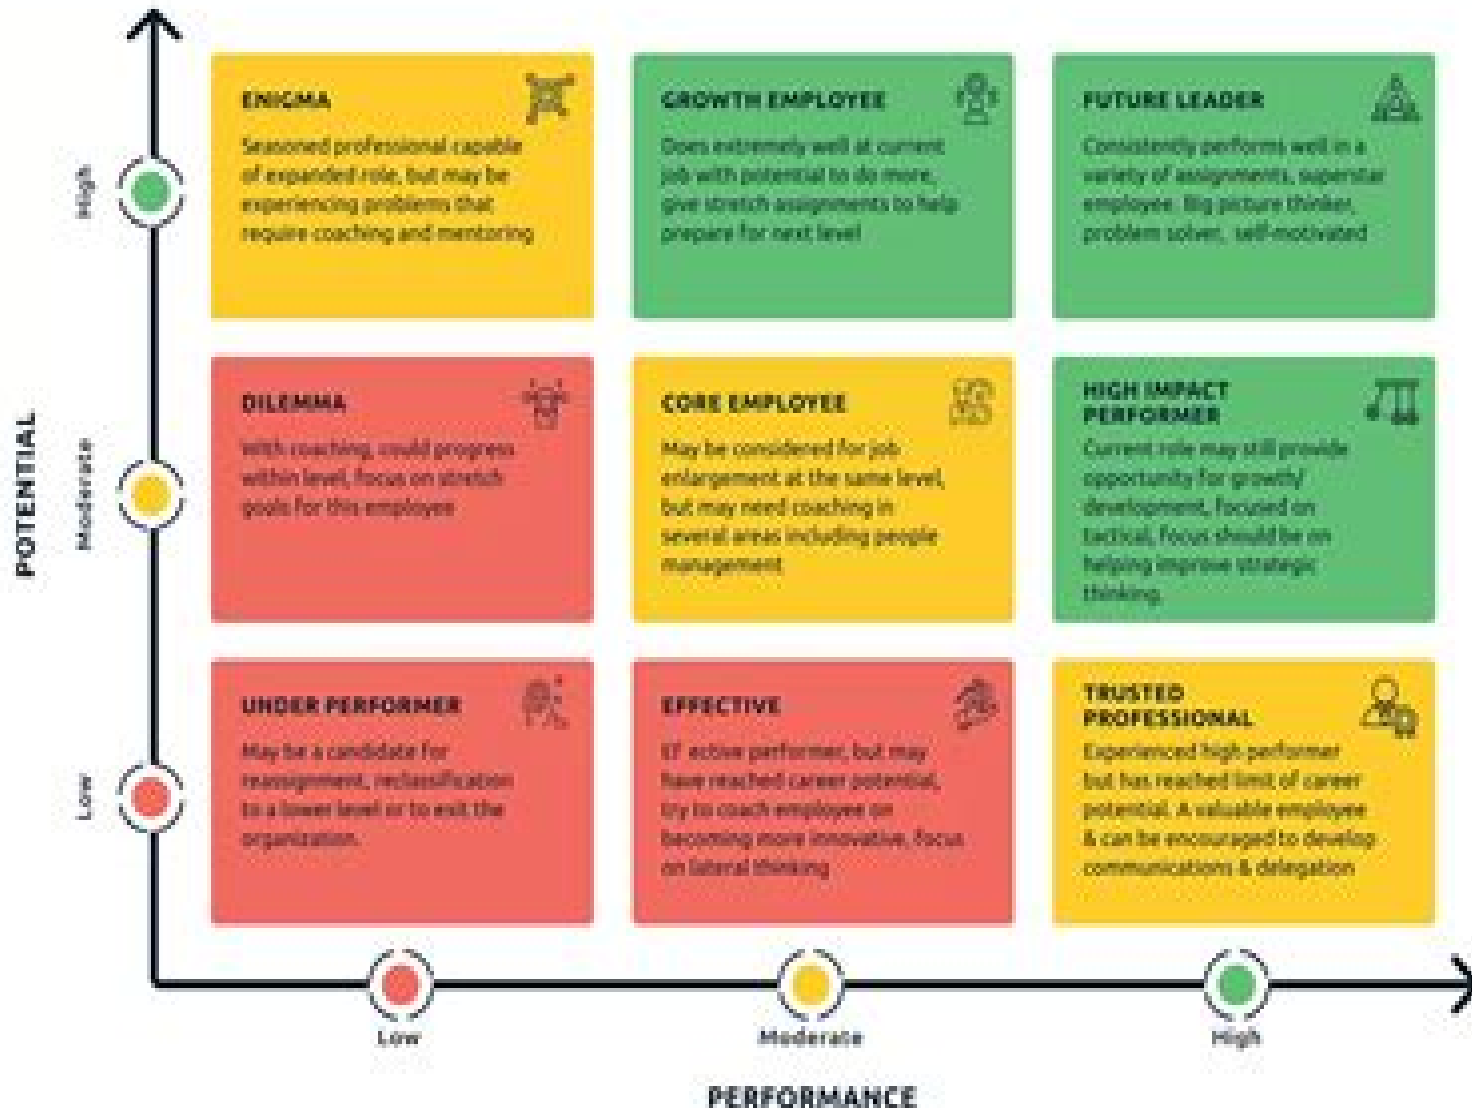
ENIGMA

Seasoned professional capable of expanded role, but may be experiencing problems that require coaching and mentoring

GROWTH EMPLOYEE

Does extremely well at current job with potential to do more, give stretch assignments to help prepare for next level

FUTURE LEADER

Consistently performs well in a variety of assignments, superstar employee. Big picture thinker, problem solver, self-motivated

DILEMMA

With coaching, could progress within level, focus on stretch goals for this employee

CORE EMPLOYEE

May be considered for job enlargement at the same level, but may need coaching in several areas including people management

HIGH IMPACT PERFORMER

Current role may still provide opportunity for growth/ development. Focused on tactical, focus should be on helping improve strategic thinking.

UNDER PERFORMER

May be a candidate for reassignment, reclassification to a lower level or to exit the organization.

EFFECTIVE

Ef active performer, but may have reached career potential, try to coach employee on becoming more innovative, focus on lateral thinking

TRUSTED PROFESSIONAL

Experienced high performer but has reached limit of career potential. A valuable employee & can be encouraged to develop communications & delegation

High

Moderate

Low

POTENTIAL

Low

Moderate

High

PERFORMANCE